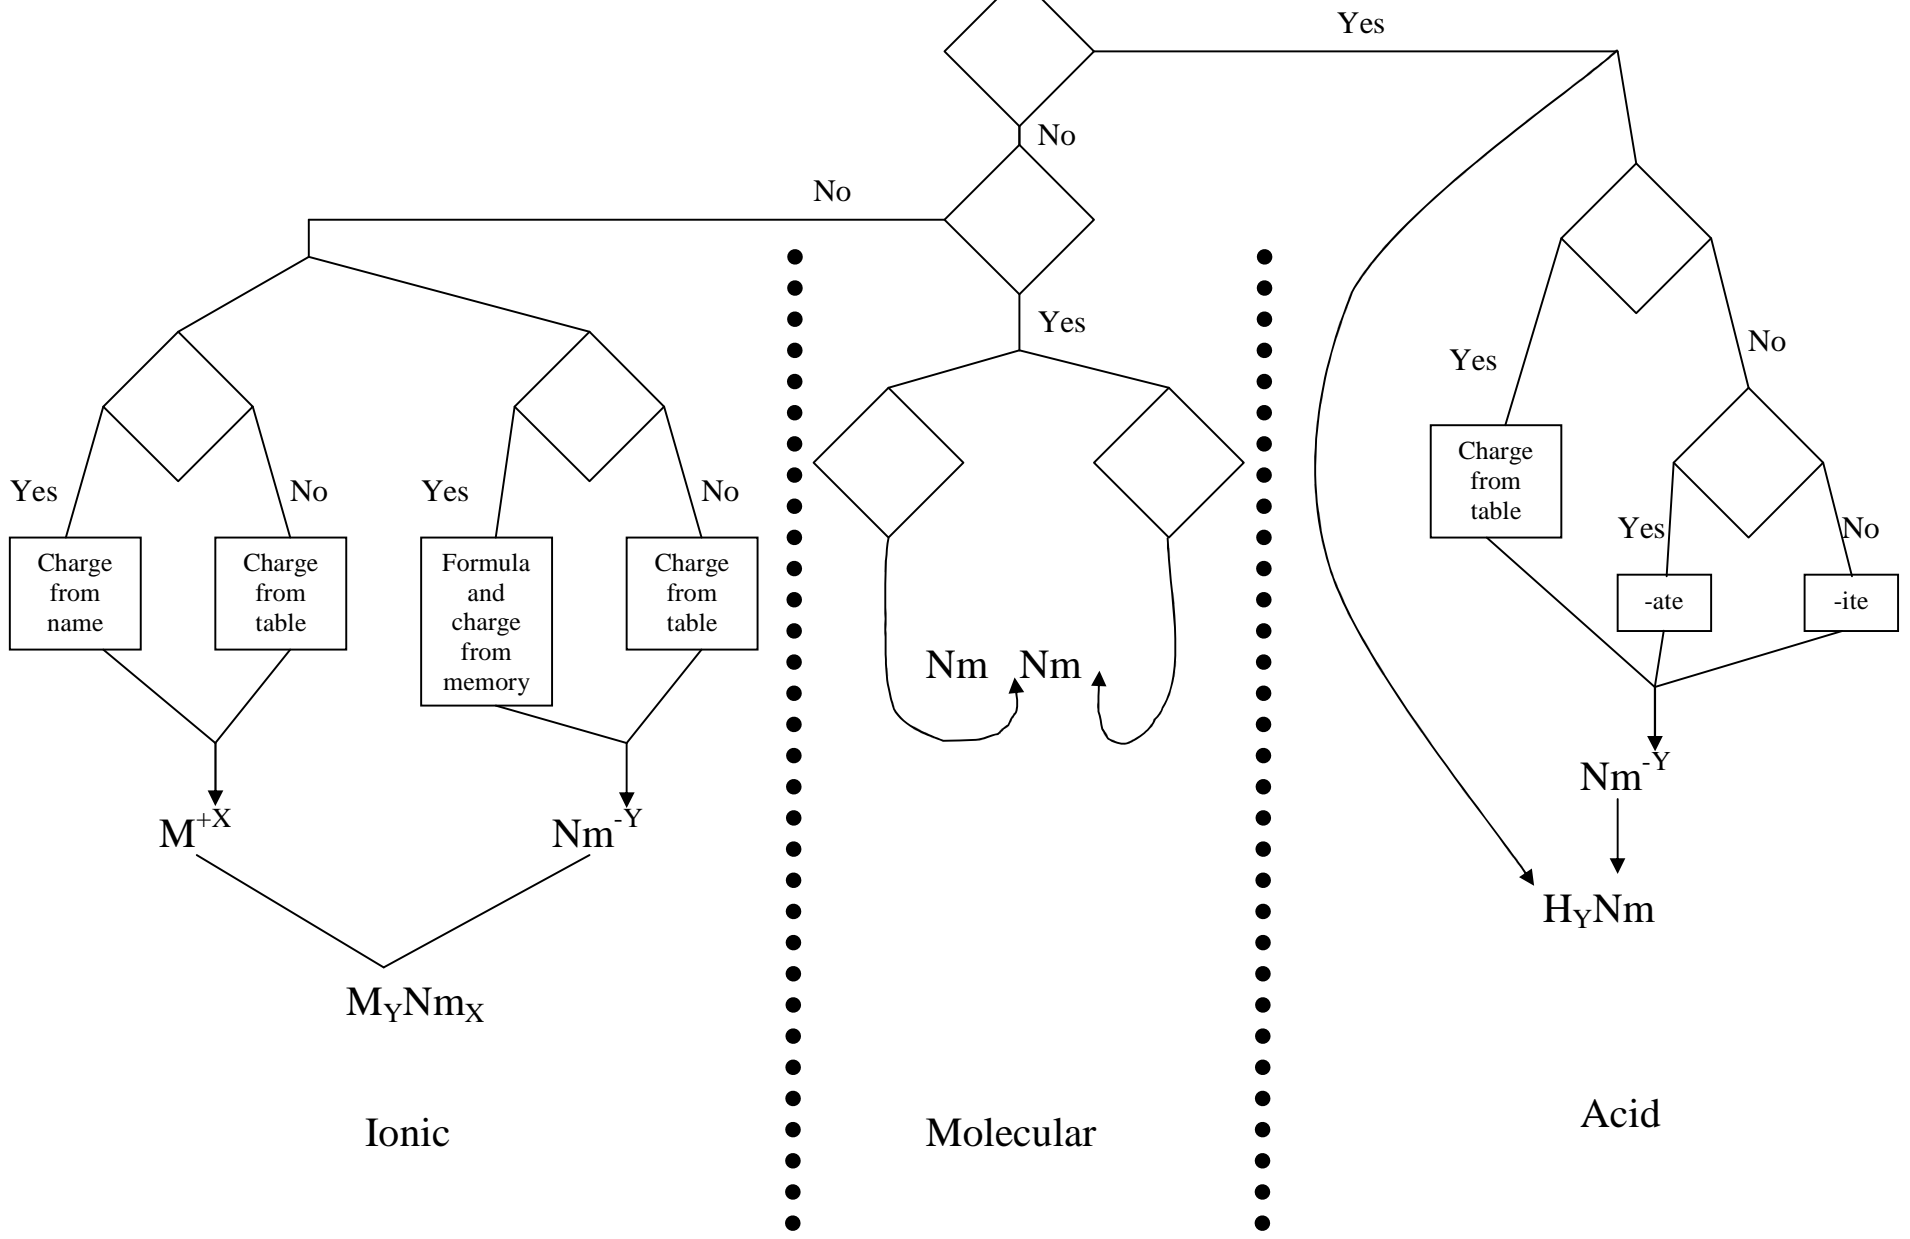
Yes

No

No

Yes

Yes

No

Yes

No

Yes

No

Charge from name

Charge from table

Formula and charge from memory

Charge from table

Charge from table

Yes

No

-ate

-ite

Nm Nm

$M^{+X}$

$Nm^{-Y}$

$M_YNm_X$

$Nm^{-Y}$

$H_YNm$

Ionic

Molecular

Acid